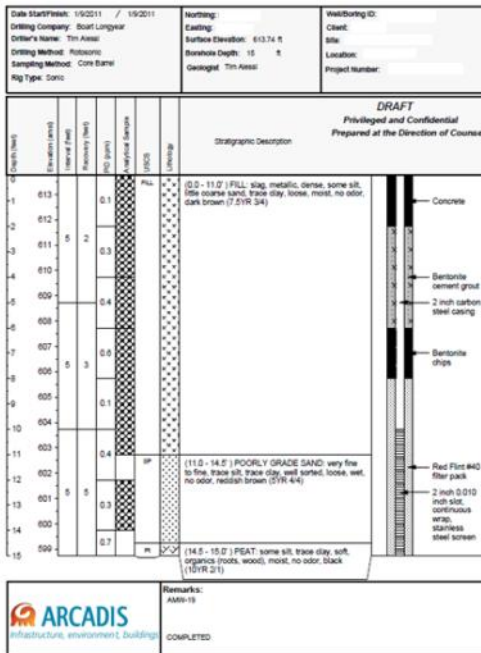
Date Start/Finish: 1/9/2011 / 1/9/2011
Drilling Company: Boart Longyear
Driller's Name: Tim Alessi
Drilling Method: Rotosonic
Sampling Method: Core Barrel
Rig Type: Sonic

Northing:
Easting:
Surface Elevation: 613.74 ft
Borehole Depth: 16 ft
Geologist: Tim Alessi

Well/Boring ID:
Client:
Site:
Location:
Project Number:

DRAFT
Privileged and Confidential
Prepared at the Direction of Counsel

| Depth (feet) | Elevation (amsl) | Interval (feet) | Recovery (feet) | PID (ppm) | Analytical Sample | USCS | Lithology | Stratigraphic Description |
|---|---|---|---|---|---|---|---|---|
| 0 | 613 | 5 | 2 | 0.1 | | FILL | | (0.0 - 11.0') FILL: slag, metallic, dense, some silt, little coarse sand, trace clay, loose, moist, no odor, dark brown (7.5YR 3/4) |
| 1 | 612 | | | 0.3 | | | | |
| 2 | 611 | | | | | | | |
| 3 | 610 | | | 0.4 | | | | |
| 4 | 609 | | | | | | | |
| 5 | 608 | 5 | 3 | 0.6 | | | | |
| 6 | 607 | | | | | | | |
| 7 | 606 | | | 0.1 | | | | |
| 8 | 605 | | | | | | | |
| 9 | 604 | | | | | | | |
| 10 | 603 | 5 | 5 | 0.4 | | SP | | (11.0 - 14.5') POORLY GRADE SAND: very fine to fine, trace silt, trace clay, well sorted, loose, wet, no odor, reddish brown (5YR 4/4) |
| 11 | 602 | | | | | | | |
| 12 | 601 | | | 0.3 | | | | |
| 13 | 600 | | | | | | | |
| 14 | 599 | | | 0.7 | | Pt | | (14.5 - 15.0') PEAT: some silt, trace clay, soft, organics (roots, wood), moist, no odor, black (10YR 2/1) |
| 15 | | | | | | | | |

Concrete
Bentonite cement grout
2 inch carbon steel casing
Bentonite chips
Red Flint #40 filter pack
2 inch 0.010 inch slot, continuous wrap, stainless steel screen

ARCADIS
Infrastructure, environment, buildings

Remarks:
AMW-19

COMPLETED